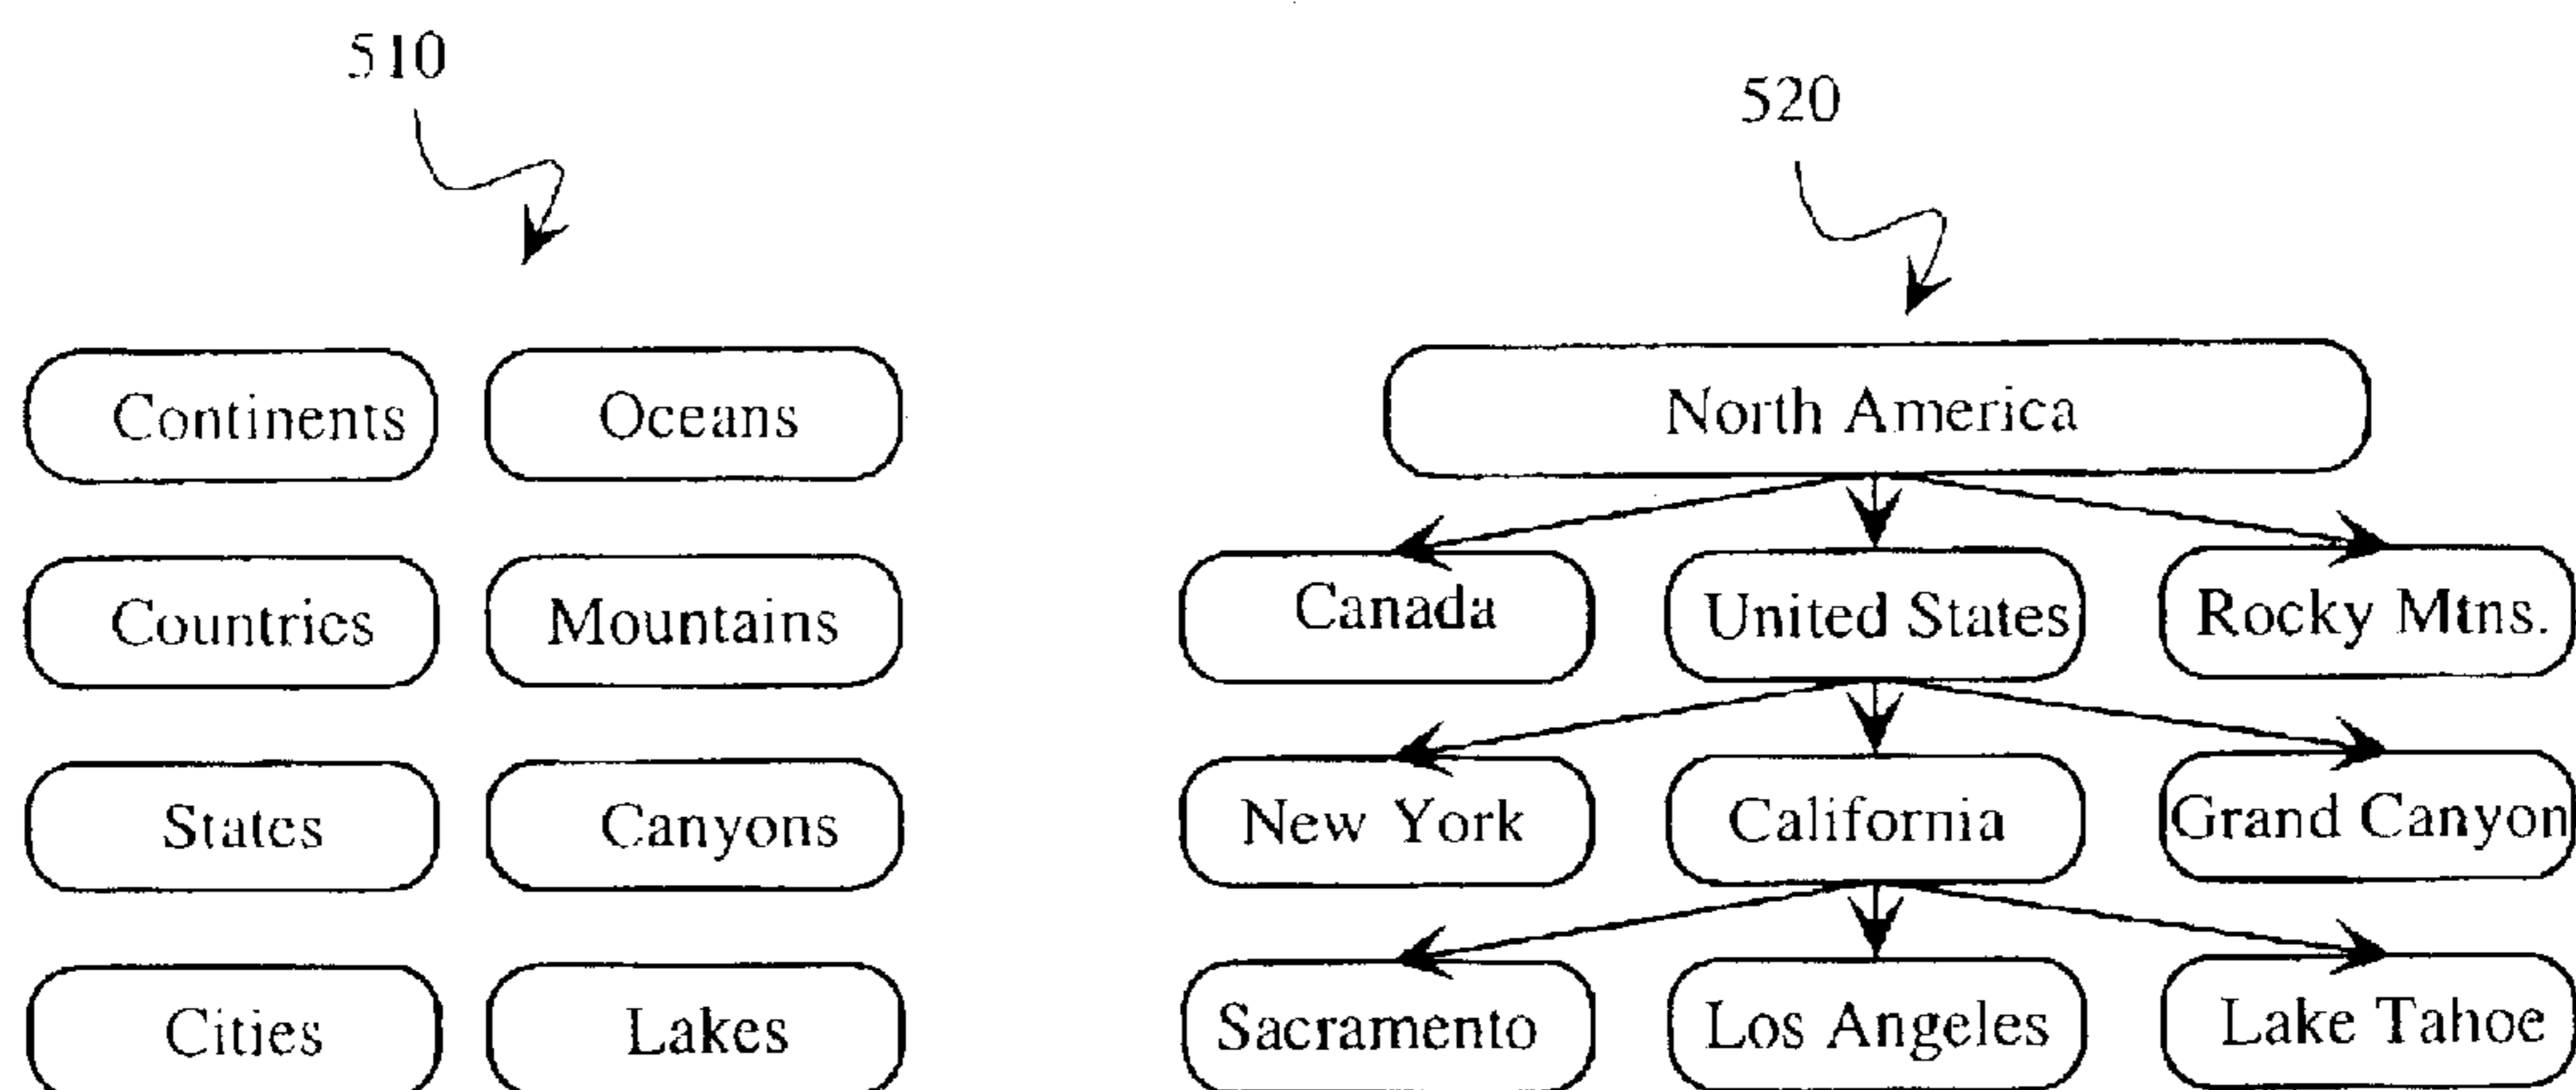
510

Continents

Oceans

Countries

Mountains

States

Canyons

Cities

Lakes

520

North America

Canada

United States

Rocky Mtns.

New York

California

Grand Canyon

Sacramento

Los Angeles

Lake Tahoe